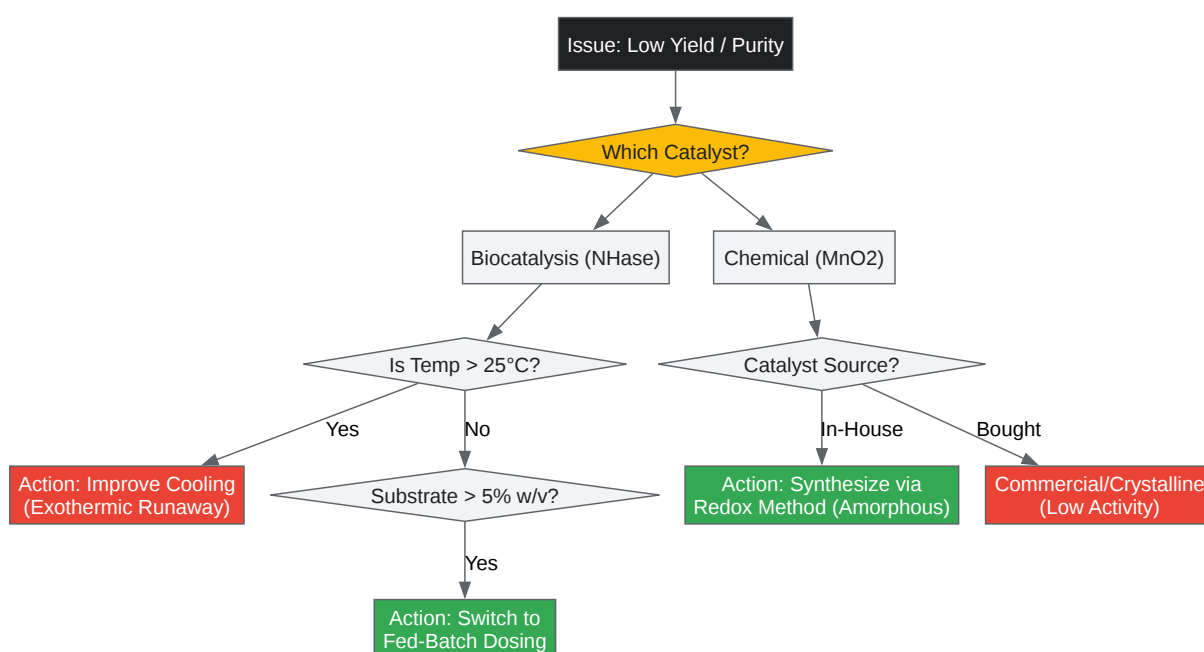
Issue: Low Yield / Purity

Which Catalyst?

Biocatalysis (NHase)

Chemical (MnO2)

Is Temp > 25°C?

Catalyst Source?

Yes

No

In-House

Bought

Action: Improve Cooling (Exothermic Runaway)

Substrate > 5% w/v?

Action: Synthesize via Redox Method (Amorphous)

Commercial/Crystalline (Low Activity)

Yes

Action: Switch to Fed-Batch Dosing